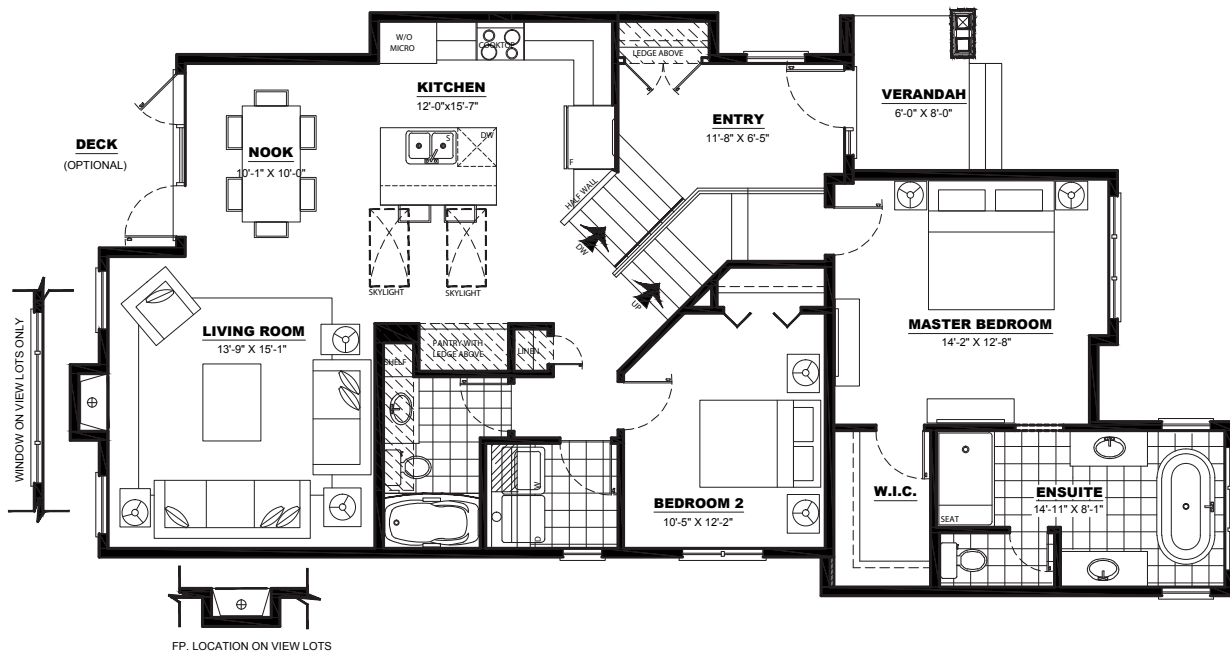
W/O
MICRO
COOKTOP
LEDGE ABOVE
KITCHEN
12'-0"x15'-7"
ENTRY
11'-8" X 6'-5"
VERANDAH
6'-0" X 8'-0"
DECK
(OPTIONAL)
NOOK
10'-1" X 10'-0"
DW
S
F
HALF WALL
DW
UP
SKYLIGHT
SKYLIGHT
WINDOW ON VIEW LOTS ONLY
LIVING ROOM
13'-9" X 15'-1"
SHELF
PANTRY WITH LEDGE ABOVE
LINEN
MASTER BEDROOM
14'-2" X 12'-8"
W.I.C.
ENSUITE
14'-11" X 8'-1"
SEAT
BEDROOM 2
10'-5" X 12'-2"
W
FP. LOCATION ON VIEW LOTS